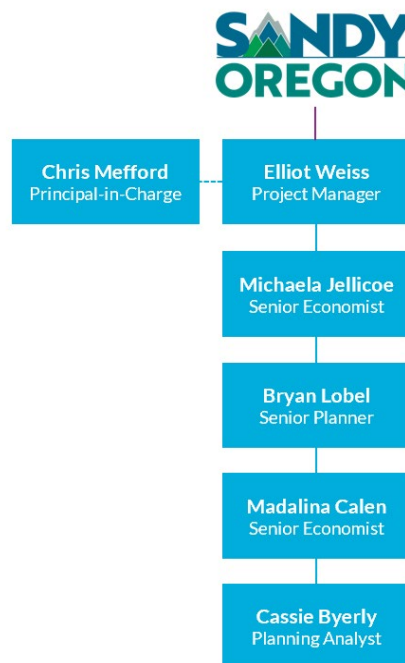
SANDY
OREGON

Chris Mefford
Principal-in-Charge

Elliot Weiss
Project Manager

Michaela Jellicoe
Senior Economist

Bryan Lobel
Senior Planner

Madalina Calen
Senior Economist

Cassie Byerly
Planning Analyst